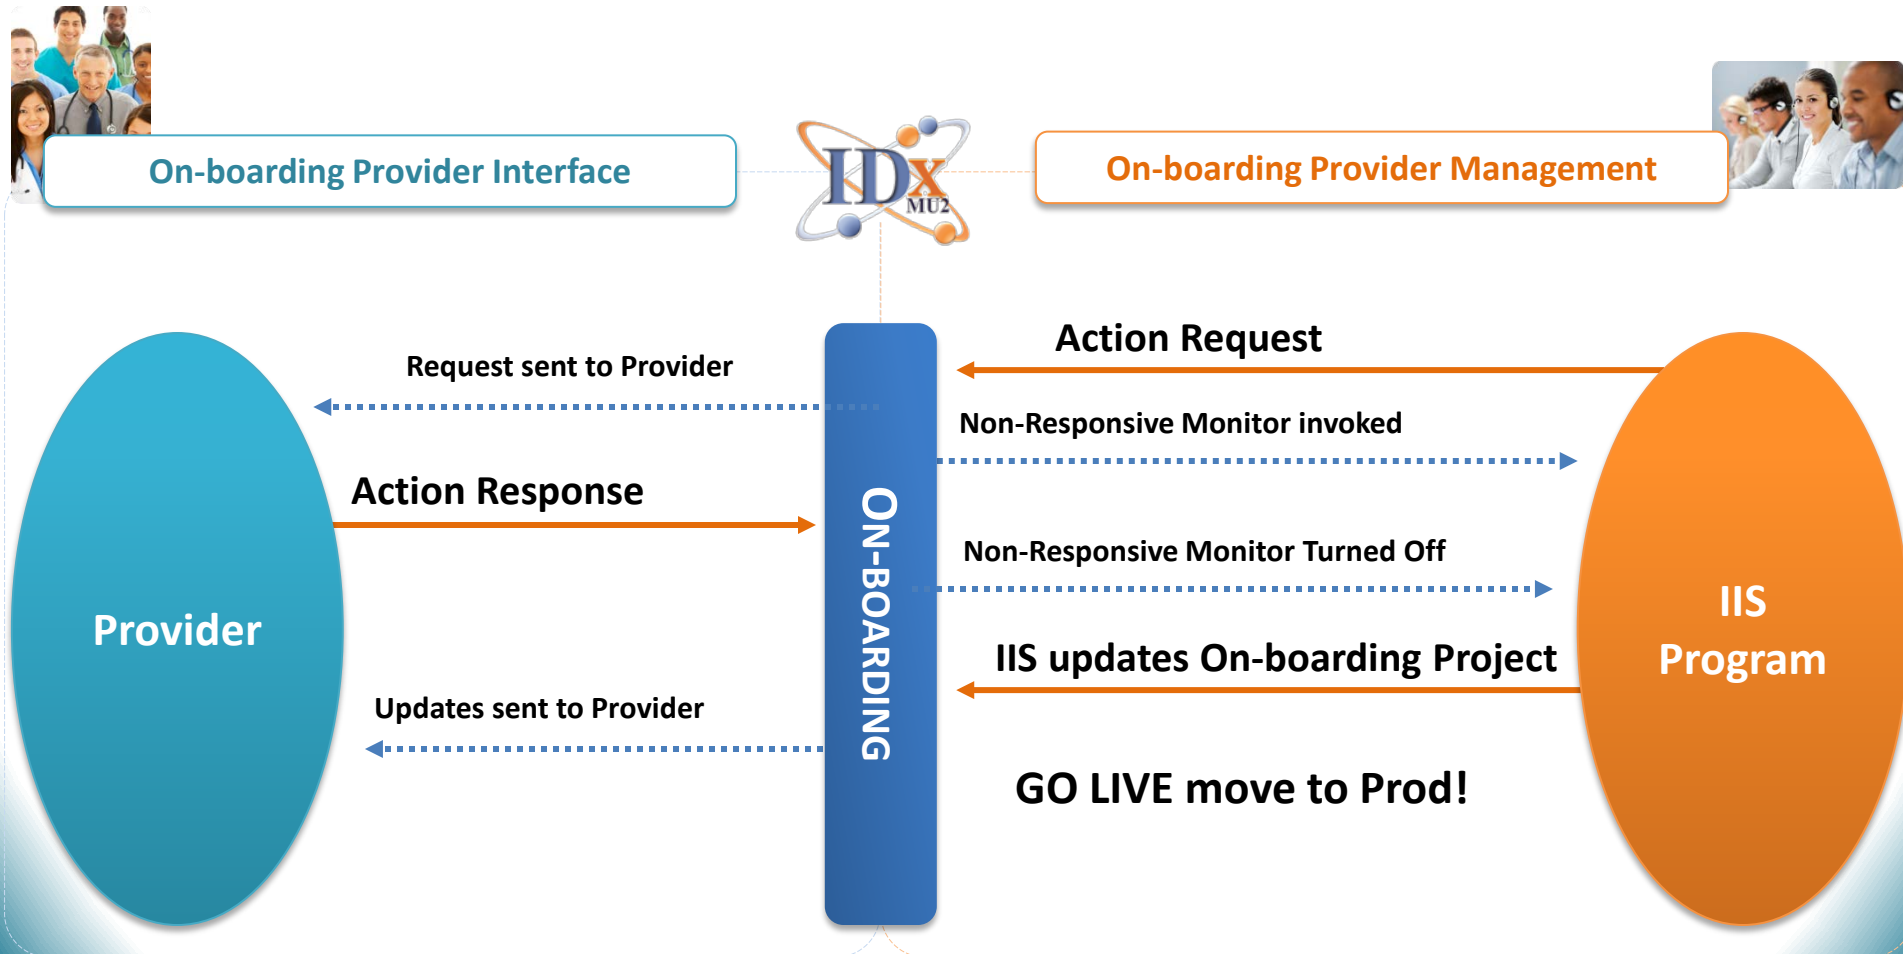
On-boarding Provider Interface

IDx MU2

On-boarding Provider Management

Request sent to Provider

Action Request

Non-Responsive Monitor invoked

Action Response

ON-BOARDING

Non-Responsive Monitor Turned Off

Provider

IIS Program

IIS updates On-boarding Project

Updates sent to Provider

GO LIVE move to Prod!